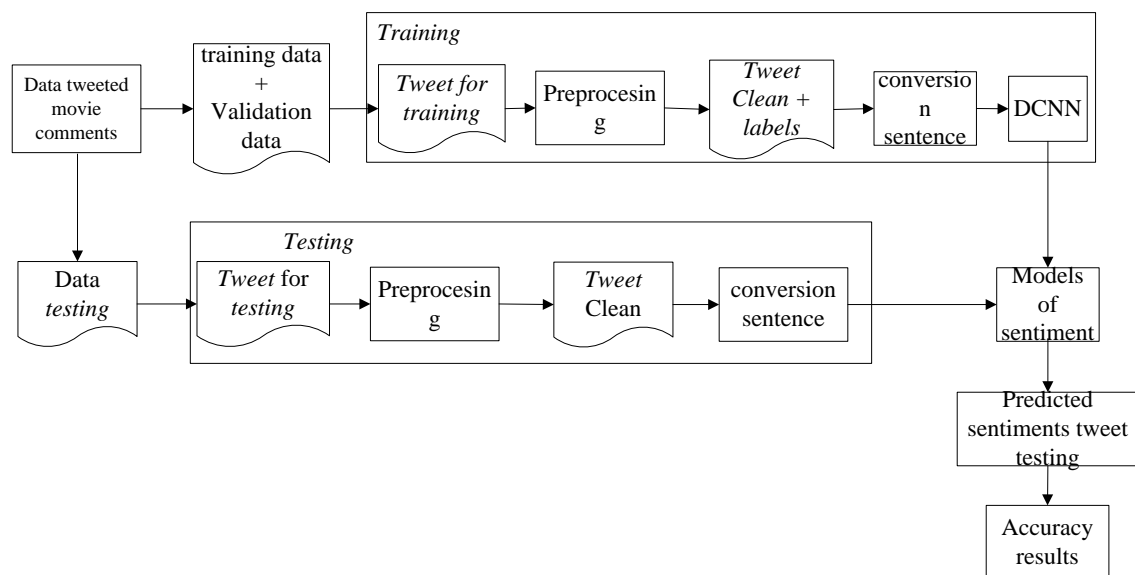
Data tweeted movie comments

training data + Validation data

Training

Tweet for training

Preprocesin g

Tweet Clean + labels

conversio n sentence

DCNN

Data testing

Testing

Tweet for testing

Preprocesin g

Tweet Clean

conversion sentence

Models of sentiment

Predicted sentiments tweet testing

Accuracy results